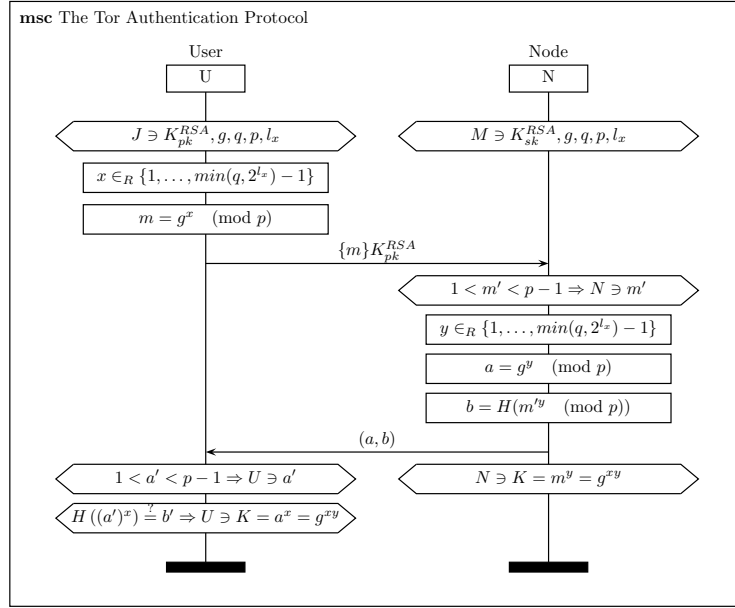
**msc** The Tor Authentication Protocol

User

U

Node

N

$J \ni K_{pk}^{RSA}, g, q, p, l_x$

$M \ni K_{sk}^{RSA}, g, q, p, l_x$

$x \in_R \{1, \ldots, min(q, 2^{l_x}) - 1\}$

$m = g^x \pmod{p}$

$\{m\}K_{pk}^{RSA}$

$1 < m' < p - 1 \Rightarrow N \ni m'$

$y \in_R \{1, \ldots, min(q, 2^{l_x}) - 1\}$

$a = g^y \pmod{p}$

$b = H(m'^y \pmod{p})$

$(a, b)$

$1 < a' < p - 1 \Rightarrow U \ni a'$

$N \ni K = m^y = g^{xy}$

$H((a')^x) \stackrel{?}{=} b' \Rightarrow U \ni K = a^x = g^{xy}$